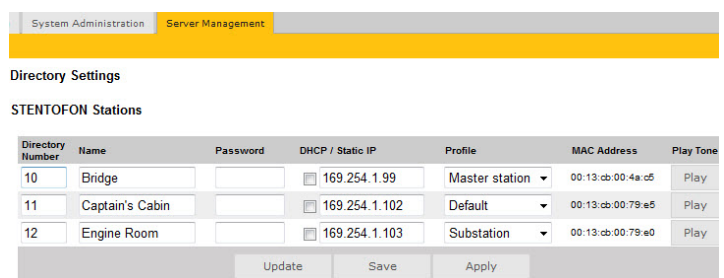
System Administration | Server Management

Directory Settings

STENTOFON Stations

| Directory Number | Name | Password | DHCP / Static IP | Profile | MAC Address | Play Tone |
|---|---|---|---|---|---|---|
| 10 | Bridge | | 169.254.1.99 | Master station | 00:13:cb:00:4a:c5 | Play |
| 11 | Captain's Cabin | | 169.254.1.102 | Default | 00:13:cb:00:79:e5 | Play |
| 12 | Engine Room | | 169.254.1.103 | Substation | 00:13:cb:00:79:e0 | Play |

Update | Save | Apply